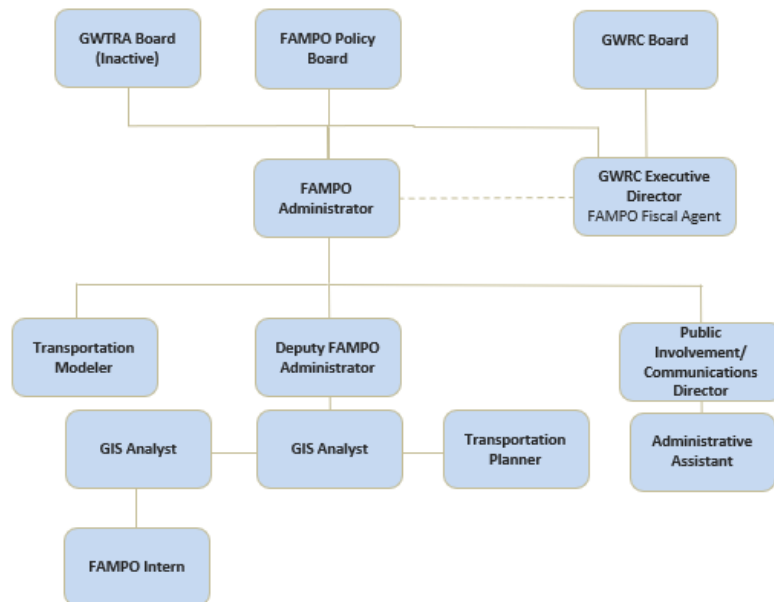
GWTRA Board (Inactive)

FAMPO Policy Board

GWRC Board

FAMPO Administrator

GWRC Executive Director
FAMPO Fiscal Agent

Transportation Modeler

Deputy FAMPO Administrator

Public Involvement/ Communications Director

GIS Analyst

GIS Analyst

Transportation Planner

Administrative Assistant

FAMPO Intern